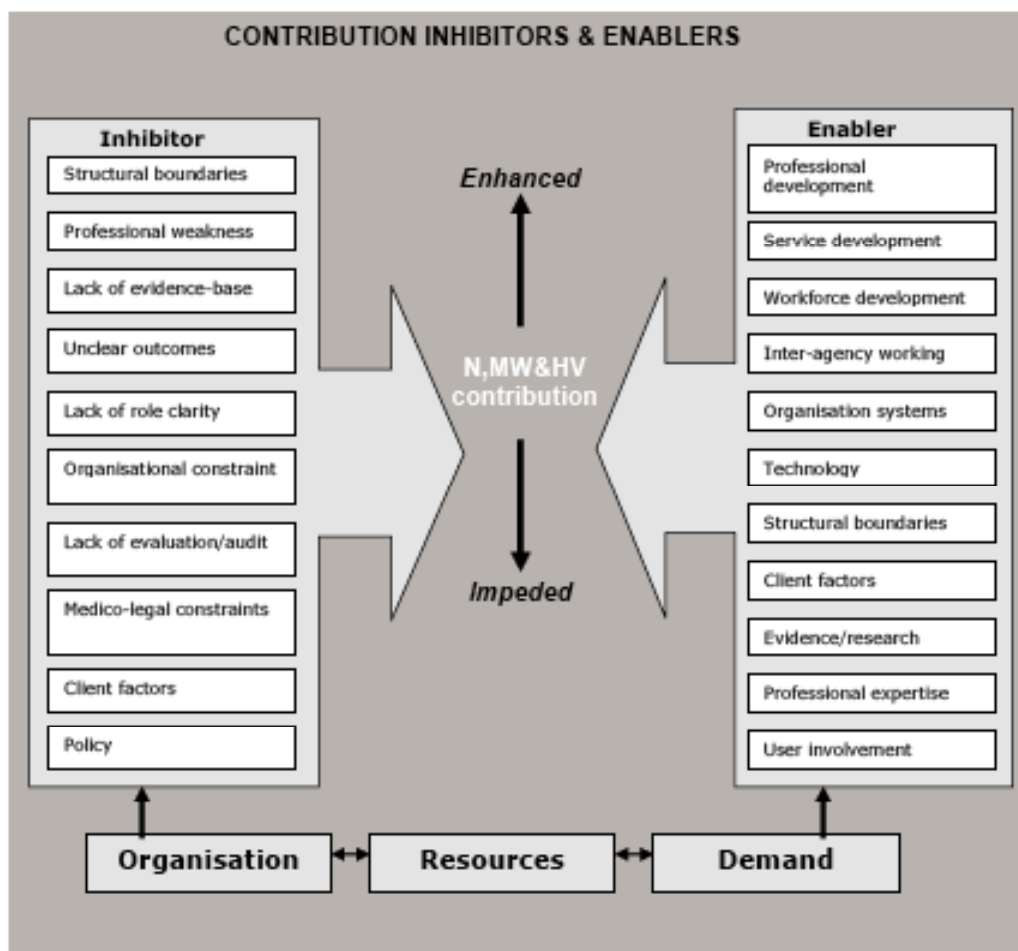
CONTRIBUTION INHIBITORS & ENABLERS

Inhibitor

Structural boundaries

Professional weakness

Lack of evidence-base

Unclear outcomes

Lack of role clarity

Organisational constraint

Lack of evaluation/audit

Medico-legal constraints

Client factors

Policy

Enhanced

N,MW&HV contribution

Impeded

Enabler

Professional development

Service development

Workforce development

Inter-agency working

Organisation systems

Technology

Structural boundaries

Client factors

Evidence/research

Professional expertise

User involvement

Organisation

Resources

Demand